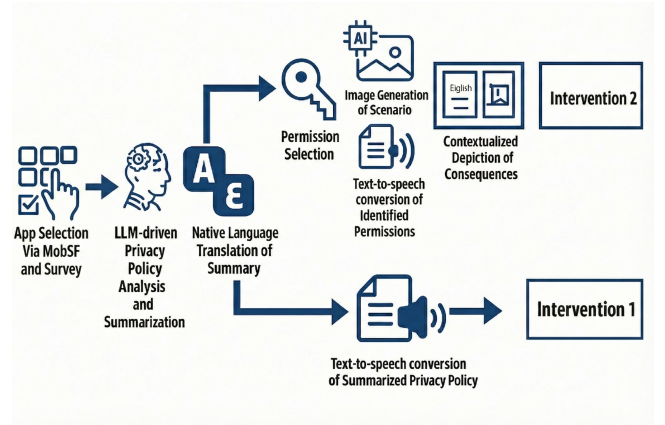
AI

Image Generation of Scenario

Eiglish

Intervention 2

Permission Selection

Contextualized Depiction of Consequences

Text-to-speech conversion of Identified Permissions

App Selection Via MobSF and Survey

LLM-driven Privacy Policy Analysis and Summarization

A ε

Native Language Translation of Summary

Intervention 1

Text-to-speech conversion of Summarized Privacy Policy